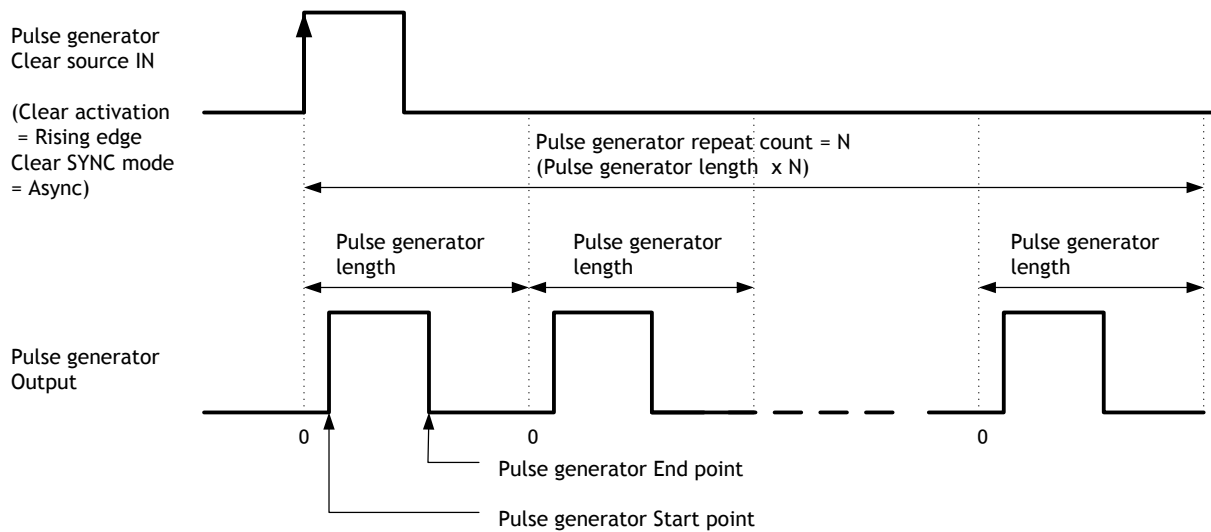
Pulse generator
Clear source IN

(Clear activation
= Rising edge
Clear SYNC mode
= Async)

Pulse generator repeat count = N
(Pulse generator length x N)

Pulse generator length

Pulse generator length

Pulse generator length

Pulse generator
Output

0

0

0

Pulse generator End point

Pulse generator Start point